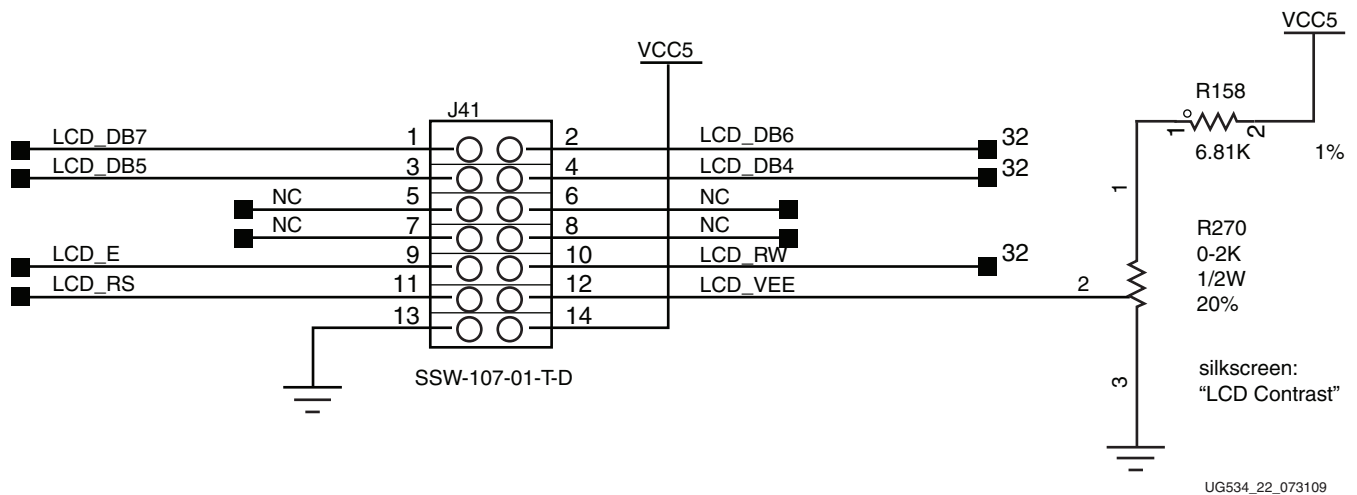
VCC5

VCC5

J41

R158

LCD_DB7
1
2
LCD_DB6
32

LCD_DB5
3
4
LCD_DB4
32

1
2
6.81K
1%

NC
5
6
NC

NC
7
8
NC

1

R270
0-2K
1/2W
20%

LCD_E
9
10
LCD_RW
32

LCD_RS
11
12
LCD_VEE

2

13
14

SSW-107-01-T-D

silkscreen:
"LCD Contrast"

3

UG534_22_073109